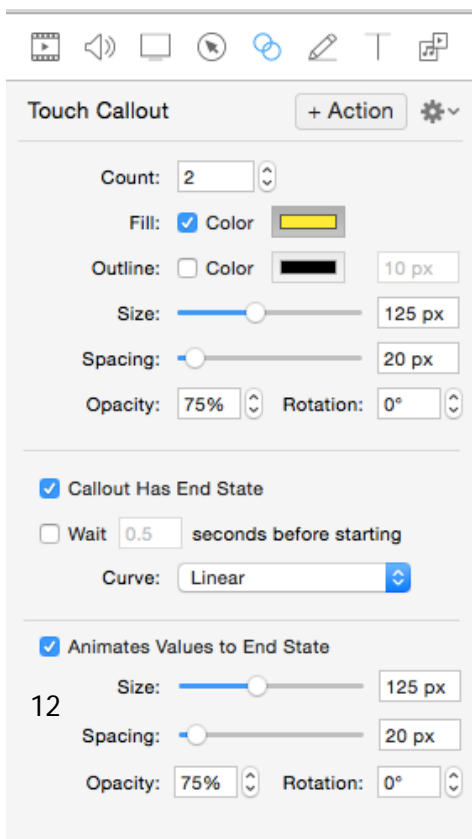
Touch Callout

+ Action

Count: 2

Fill: Color

Outline: Color 10 px

Size: 125 px

Spacing: 20 px

Opacity: 75% Rotation: 0°

Callout Has End State

Wait 0.5 seconds before starting

Curve: Linear

Animates Values to End State

Size: 125 px

12

Spacing: 20 px

Opacity: 75% Rotation: 0°